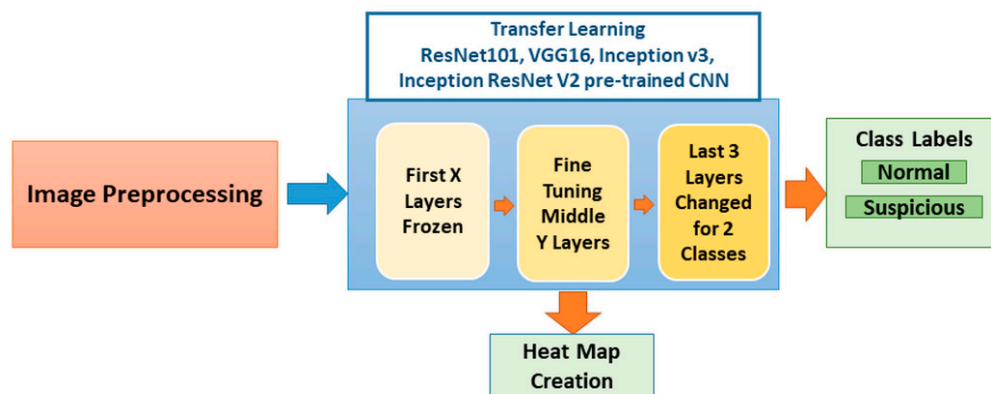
Transfer Learning
ResNet101, VGG16, Inception v3, Inception ResNet V2 pre-trained CNN

Image Preprocessing

First X Layers Frozen

Fine Tuning Middle Y Layers

Last 3 Layers Changed for 2 Classes

Class Labels
Normal
Suspicious

Heat Map Creation